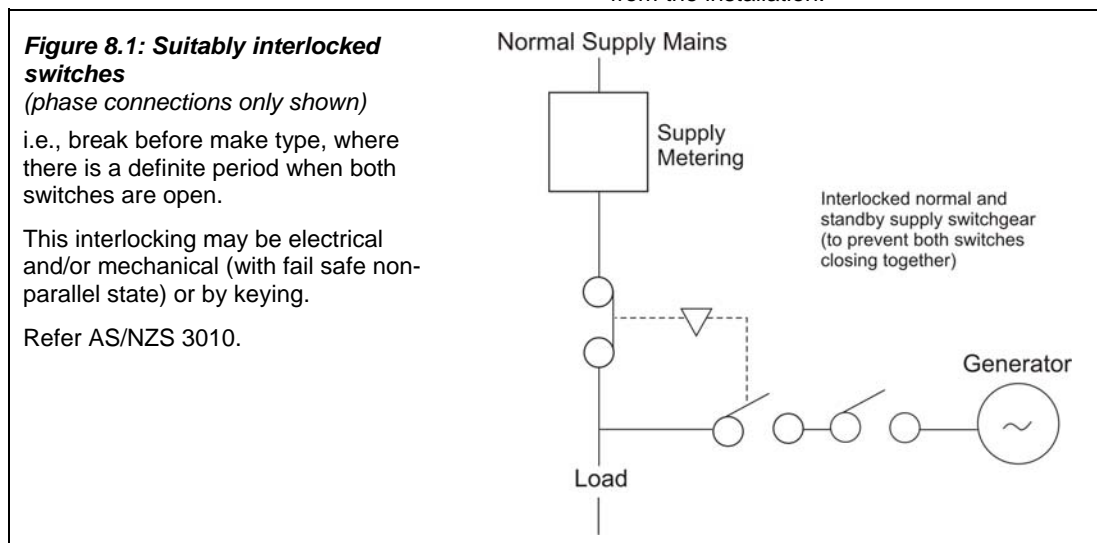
from the installation.

***Figure 8.1: Suitably interlocked switches***
*(phase connections only shown)*

i.e., break before make type, where there is a definite period when both switches are open.

This interlocking may be electrical and/or mechanical (with fail safe non-parallel state) or by keying.

Refer AS/NZS 3010.

Normal Supply Mains

Supply Metering

Interlocked normal and standby supply switchgear (to prevent both switches closing together)

Generator

Load